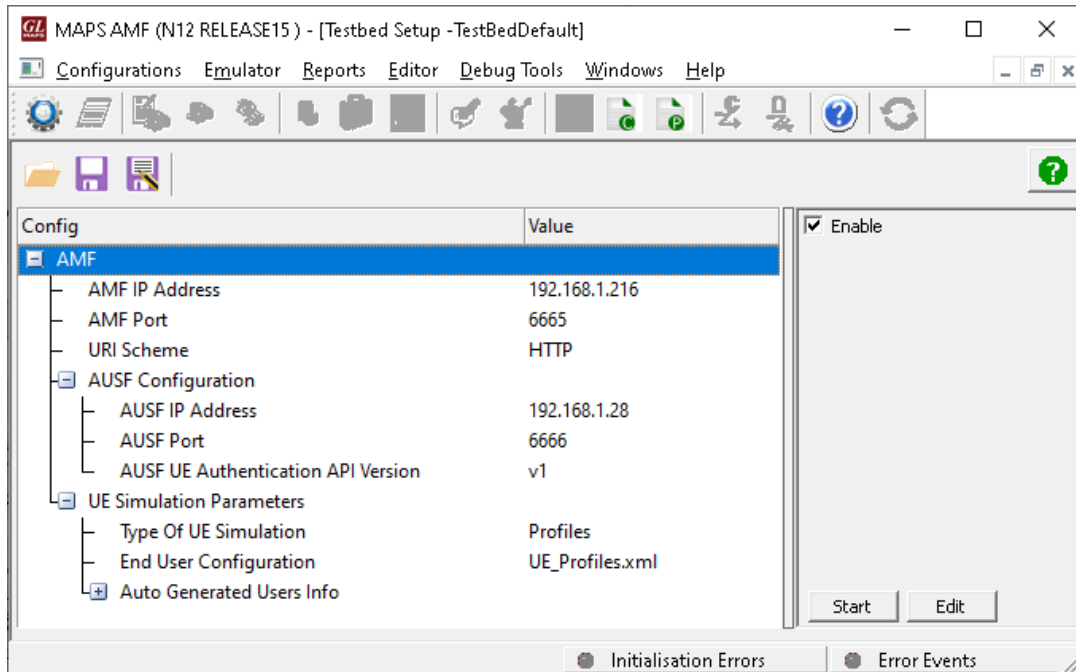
GL MAPS

MAPS AMF (N12 RELEASE15 ) - [Testbed Setup -TestBedDefault]

Configurations Emulator Reports Editor Debug Tools Windows Help

| Config | Value |
|---|---|
| AMF | |
| AMF IP Address | 192.168.1.216 |
| AMF Port | 6665 |
| URI Scheme | HTTP |
| AUSF Configuration | |
| AUSF IP Address | 192.168.1.28 |
| AUSF Port | 6666 |
| AUSF UE Authentication API Version | v1 |
| UE Simulation Parameters | |
| Type Of UE Simulation | Profiles |
| End User Configuration | UE_Profiles.xml |
| Auto Generated Users Info | |

Enable

Start Edit

Initialisation Errors Error Events